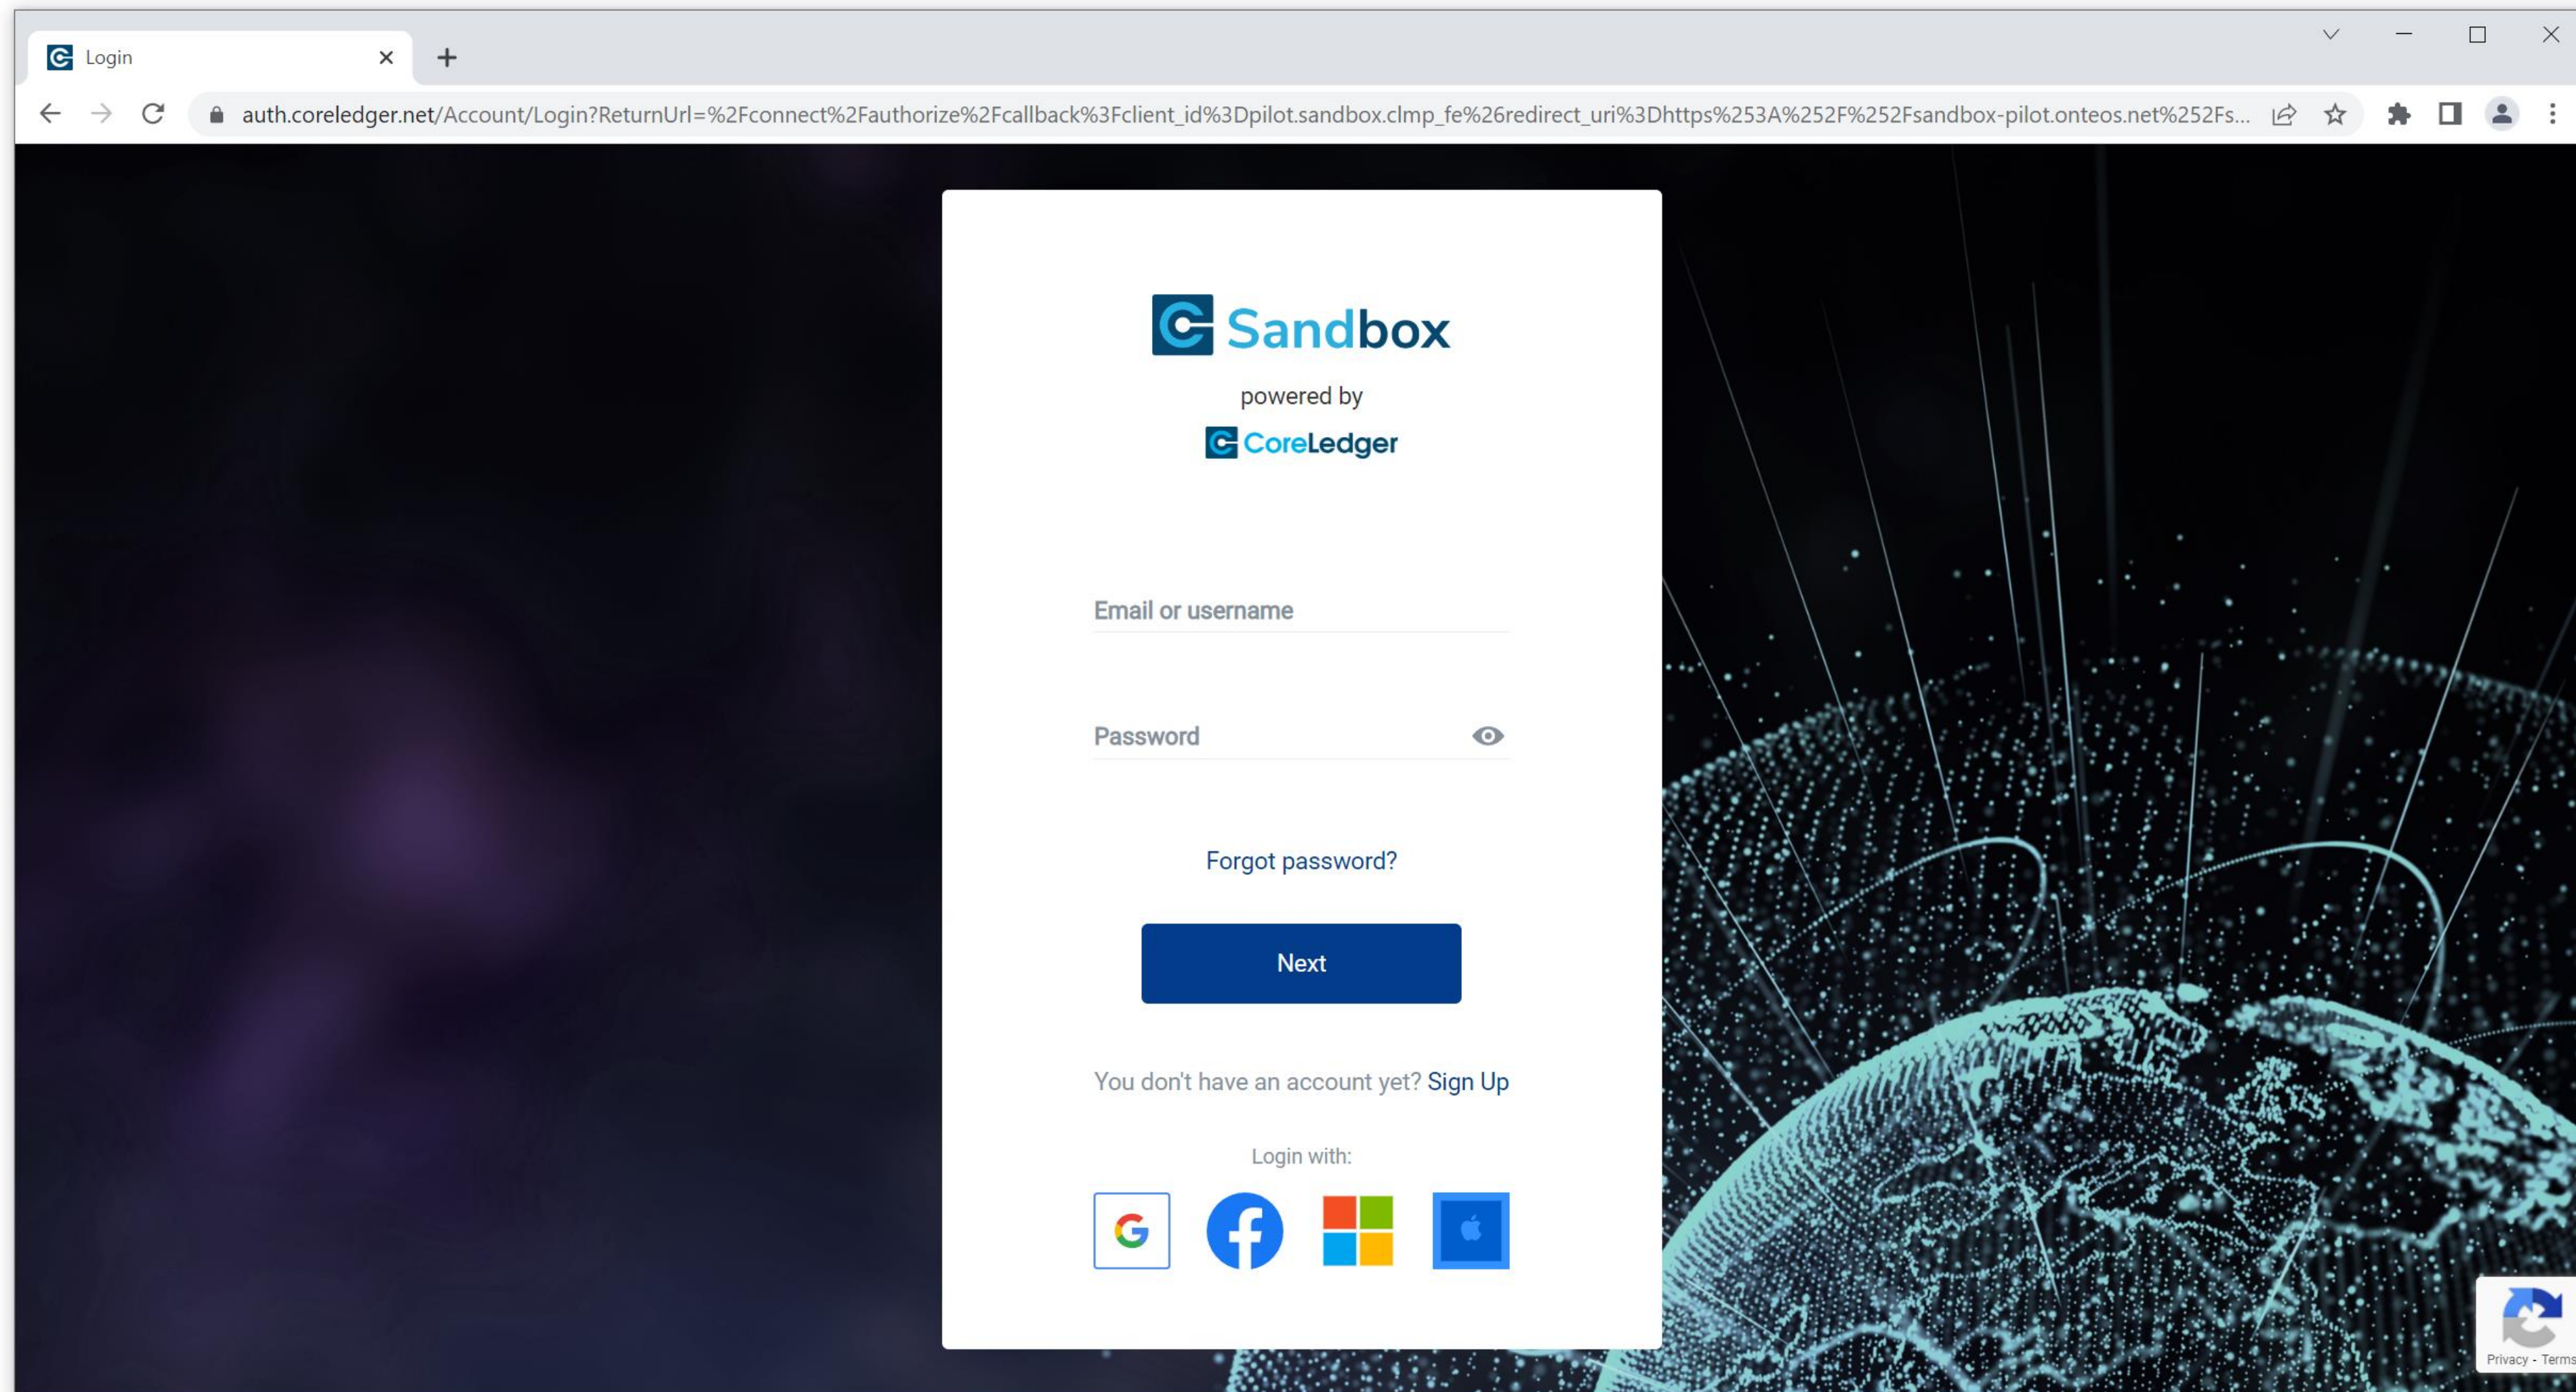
Login

auth.coreledger.net/Account/Login?ReturnUrl=%2Fconnect%2Fauthorize%2Fcallback%3Fclient_id%3Dpilot.sandbox.clmp_fe%26redirect_uri%3Dhttps%253A%252F%252Fsandbox-pilot.onteos.net%252Fs...

Sandbox

powered by

CoreLedger

Email or username

Password

Forgot password?

Next

You don't have an account yet? Sign Up

Login with:

Privacy - Terms